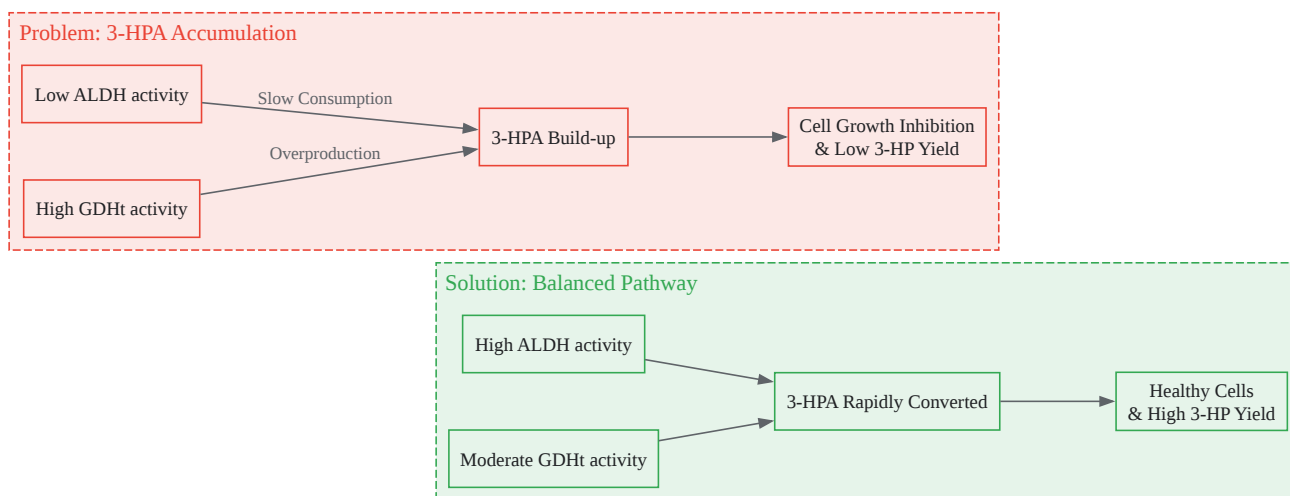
Problem: 3-HPA Accumulation

Low ALDH activity

Slow Consumption

Overproduction

High GDHt activity

3-HPA Build-up

Cell Growth Inhibition & Low 3-HP Yield

Solution: Balanced Pathway

High ALDH activity

Moderate GDHt activity

3-HPA Rapidly Converted

Healthy Cells & High 3-HP Yield